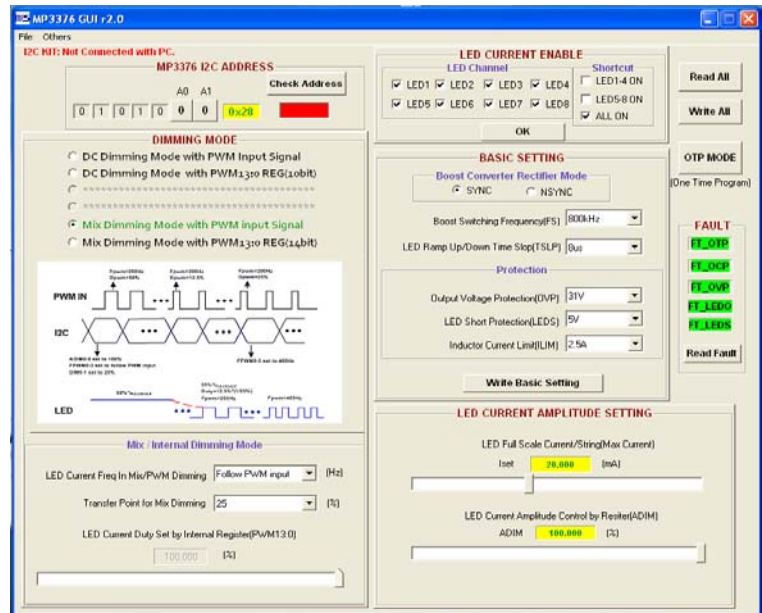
MP3376 GUI r2.0

File Others

I2C KIT: Not Connected with PC.

MP3376 I2C ADDRESS

A0 A1

0 1 0 1 0 0 0 0x28

Check Address

DIMMING MODE

DC Dimming Mode with PWM Input Signal

DC Dimming Mode with PWM13:0 REG(10bit)

Mix Dimming Mode with PWM input Signal

Mix Dimming Mode with PWM13:0 REG(14bit)

PWM IN

I2C

LED

Mix / Internal Dimming Mode

LED Current Freq In Mix/PWM Dimming Follow PWM input (Hz)

Transfer Point for Mix Dimming 25 (%)

LED Current Duty Set by Internal Register(PWM13:0)

100.000 (%)

LED CURRENT ENABLE

LED Channel

LED1 LED2 LED3 LED4

LED5 LED6 LED7 LED8

Shortcut

LED1-4 ON

LED5-8 ON

ALL ON

OK

Read All

Write All

OTP MODE

(One Time Program)

BASIC SETTING

Boost Converter Rectifier Mode

SYNC NSYNC

Boost Switching Frequency(FS) 800kHz

LED Ramp Up/Down Time Step(TSLP) 8us

Protection

Output Voltage Protection(OVP) 31V

LED Short Protection(LEDS) 5V

Inductor Current Limit(ILIM) 2.5A

Write Basic Setting

FAULT

FT_OTP

FT_OCP

FT_OVP

FT_LEDO

FT_LEDS

Read Fault

LED CURRENT AMPLITUDE SETTING

LED Full Scale Current/String(Max Current)

Iset 20.000 (mA)

LED Current Amplitude Control by Resiter(ADIM)

ADIM 100.000 (%)